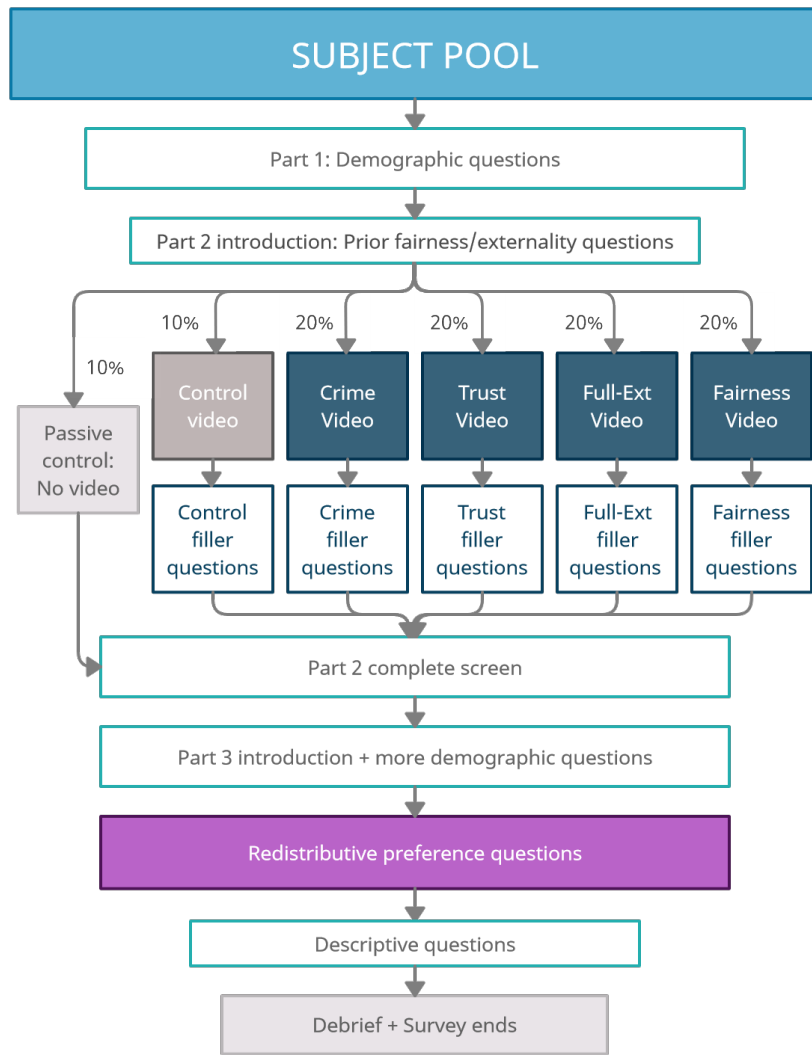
SUBJECT POOL

Part 1: Demographic questions

Part 2 introduction: Prior fairness/externality questions

10%

10%

20%

20%

20%

20%

Passive control: No video

Control video

Crime Video

Trust Video

Full-Ext Video

Fairness Video

Control filler questions

Crime filler questions

Trust filler questions

Full-Ext filler questions

Fairness filler questions

Part 2 complete screen

Part 3 introduction + more demographic questions

Redistributive preference questions

Descriptive questions

Debrief + Survey ends